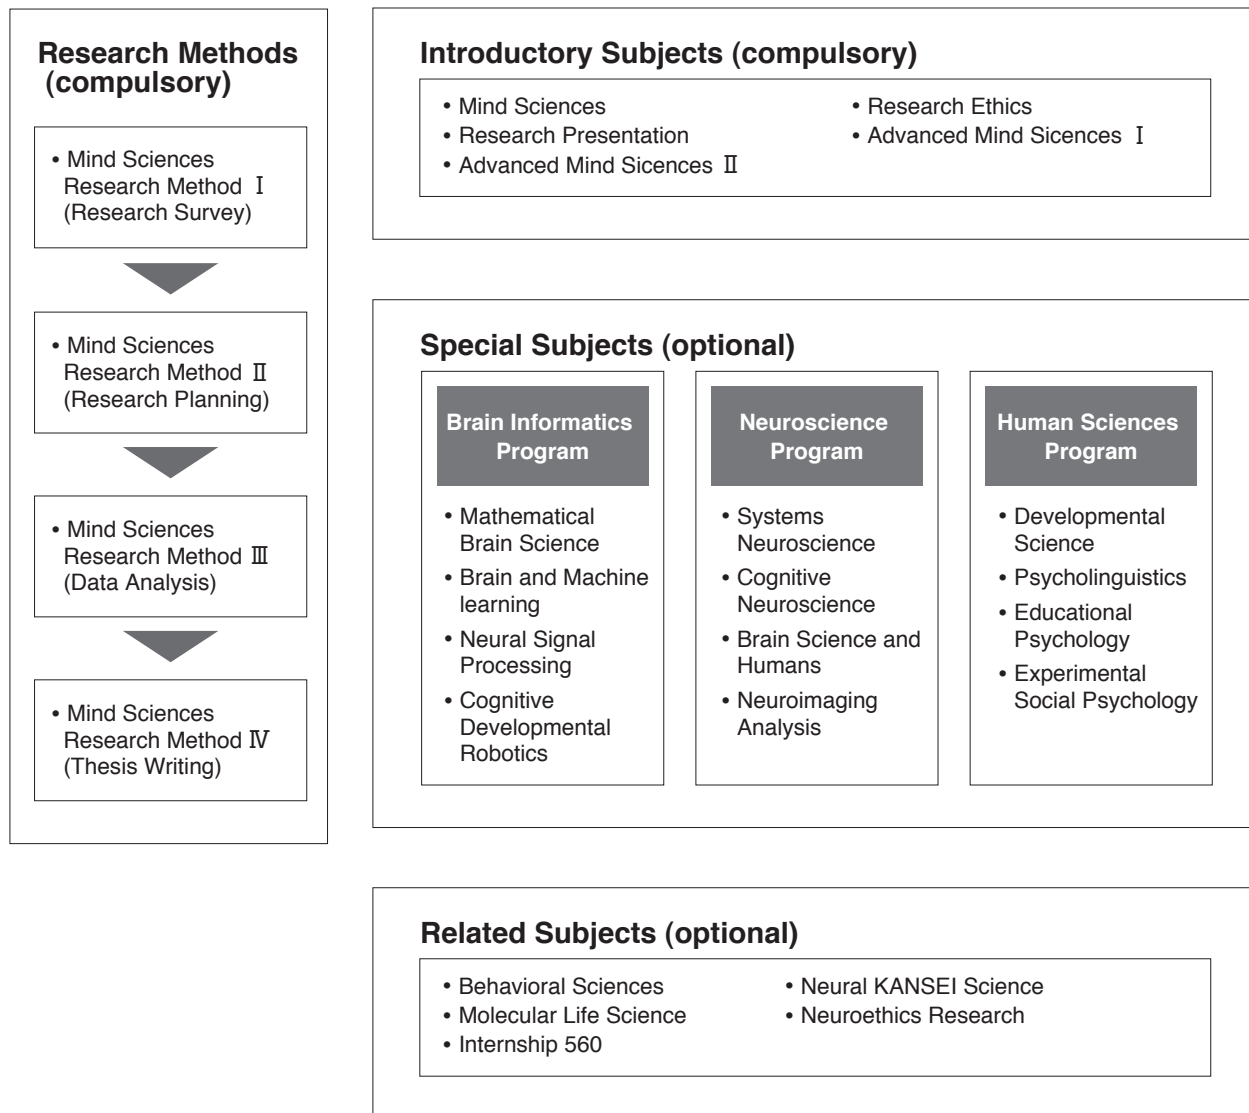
Research Methods (compulsory)

• Mind Sciences Research Method Ⅰ (Research Survey)

• Mind Sciences Research Method Ⅱ (Research Planning)

• Mind Sciences Research Method Ⅲ (Data Analysis)

• Mind Sciences Research Method Ⅳ (Thesis Writing)

Introductory Subjects (compulsory)

• Mind Sciences
• Research Presentation
• Advanced Mind Sicences Ⅱ
• Research Ethics
• Advanced Mind Sicences Ⅰ

Special Subjects (optional)

Brain Informatics Program

• Mathematical Brain Science
• Brain and Machine learning
• Neural Signal Processing
• Cognitive Developmental Robotics

Neuroscience Program

• Systems Neuroscience
• Cognitive Neuroscience
• Brain Science and Humans
• Neuroimaging Analysis

Human Sciences Program

• Developmental Science
• Psycholinguistics
• Educational Psychology
• Experimental Social Psychology

Related Subjects (optional)

• Behavioral Sciences
• Molecular Life Science
• Internship 560
• Neural KANSEI Science
• Neuroethics Research